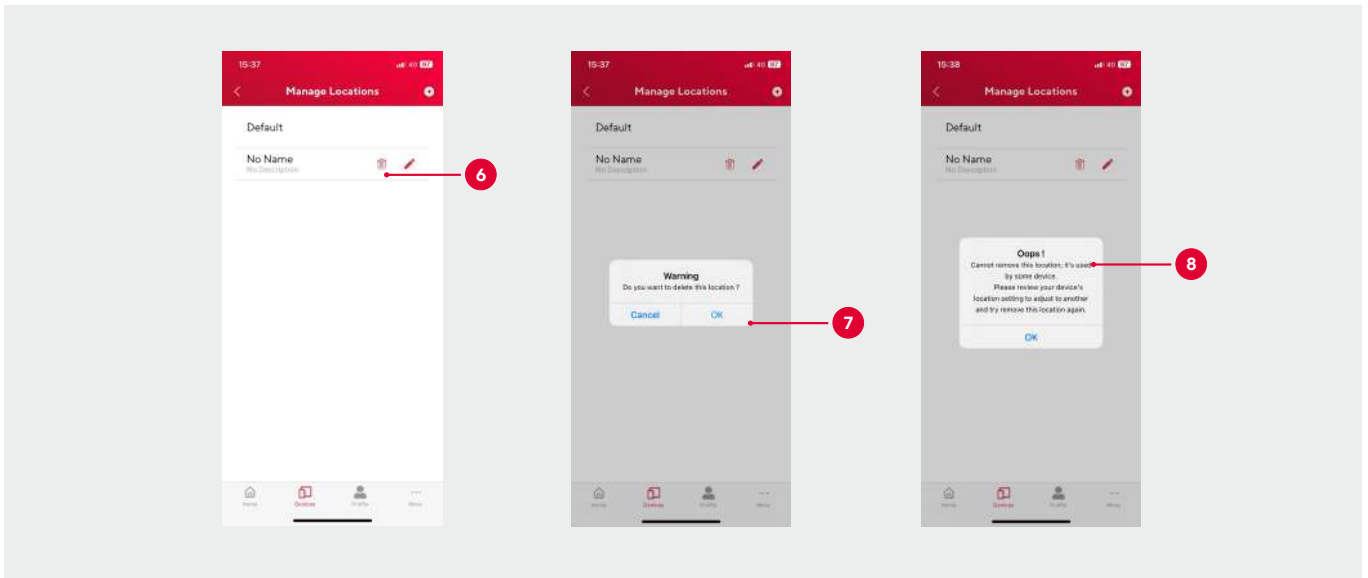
15:37

Manage Locations

Default

No Name
No Description

Home Devices Profile More

6

15:37

Manage Locations

Default

No Name
No Description

Warning
Do you want to delete this location ?

Cancel OK

Home Devices Profile More

7

15:38

Manage Locations

Default

No Name
No Description

Oops !
Cannot remove this location; it's used by some device.
Please review your device's location setting to adjust to another and try remove this location again.

OK

Home Devices Profile More

8